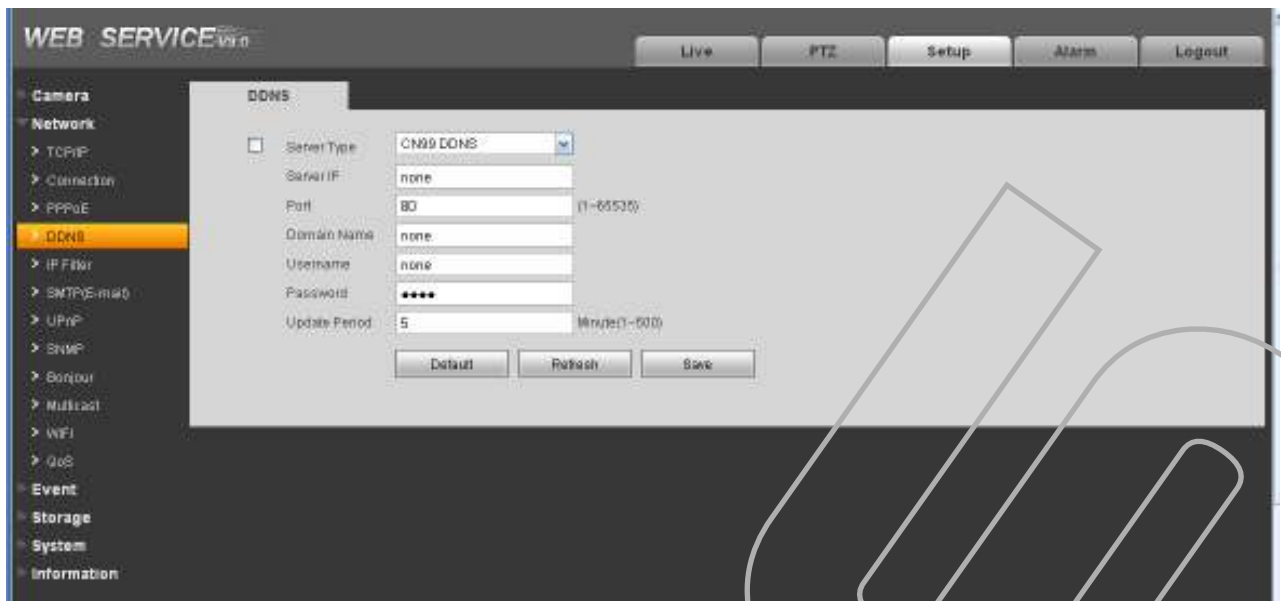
WEB SERVICE V2.0

Live
PTZ
Setup
Alarm
Logout

Camera
Network
> TCP/IP
> Connection
> PPPoE
> DDNS
> IP Filter
> SMTP(E-mail)
> UPnP
> SNMP
> Bonjour
> Multicast
> WIFI
> QoS
Event
Storage
System
Information

DDNS

Server Type CN99 DDNS
Server IP none
Port 80 (1~65535)
Domain Name none
Username none
Password ●●●●
Update Period 5 Minute(1~500)

Default
Refresh
Save